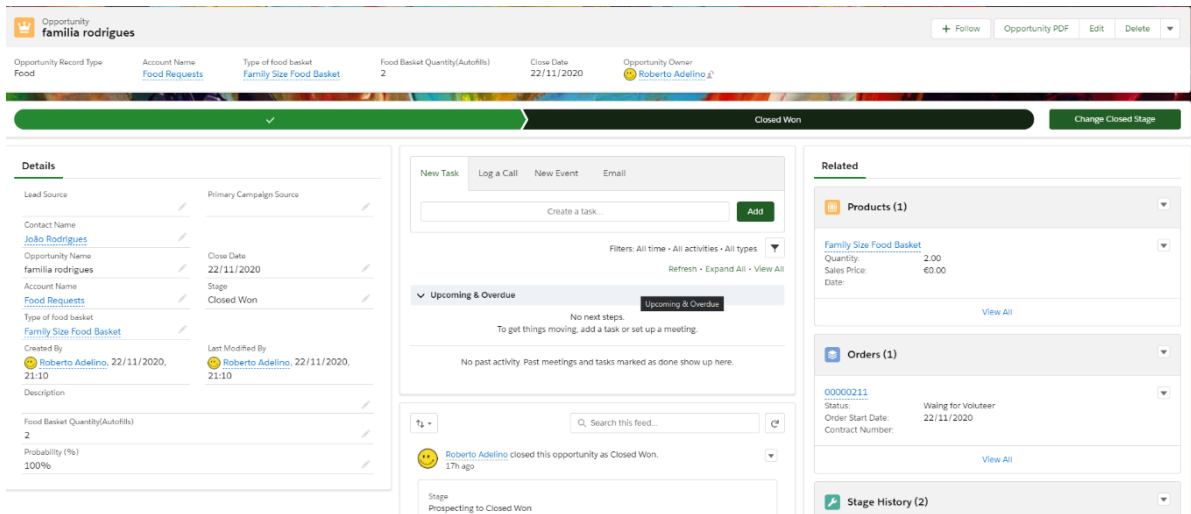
Opportunity
familia rodrigues

+ Follow | Opportunity PDF | Edit | Delete

Opportunity Record Type
Food

Account Name
Food Requests

Type of food basket
Family Size Food Basket

Food Basket Quantity(Autofills)
2

Close Date
22/11/2020

Opportunity Owner
Roberto Adelino

Closed Won

Change Closed Stage

Details

Lead Source

Primary Campaign Source

Contact Name
João Rodrigues

Opportunity Name
familia rodrigues

Close Date
22/11/2020

Account Name
Food Requests

Stage
Closed Won

Type of food basket
Family Size Food Basket

Created By
Roberto Adelino, 22/11/2020, 21:10

Last Modified By
Roberto Adelino, 22/11/2020, 21:10

Description

Food Basket Quantity(Autofills)
2

Probability (%)
100%

New Task | Log a Call | New Event | Email

Create a task...

Add

Filters: All time • All activities • All types

Refresh • Expand All • View All

Upcoming & Overdue

Upcoming & Overdue

No next steps.
To get things moving, add a task or set up a meeting.

No past activity. Past meetings and tasks marked as done show up here.

Search this feed...

Roberto Adelino closed this opportunity as Closed Won.
17h ago

Stage
Prospecting to Closed Won

Related

Products (1)

Family Size Food Basket
Quantity: 2.00
Sales Price: €0.00
Date:

View All

Orders (1)

00000211
Status: Waing for Voluteer
Order Start Date: 22/11/2020
Contract Number:

View All

Stage History (2)